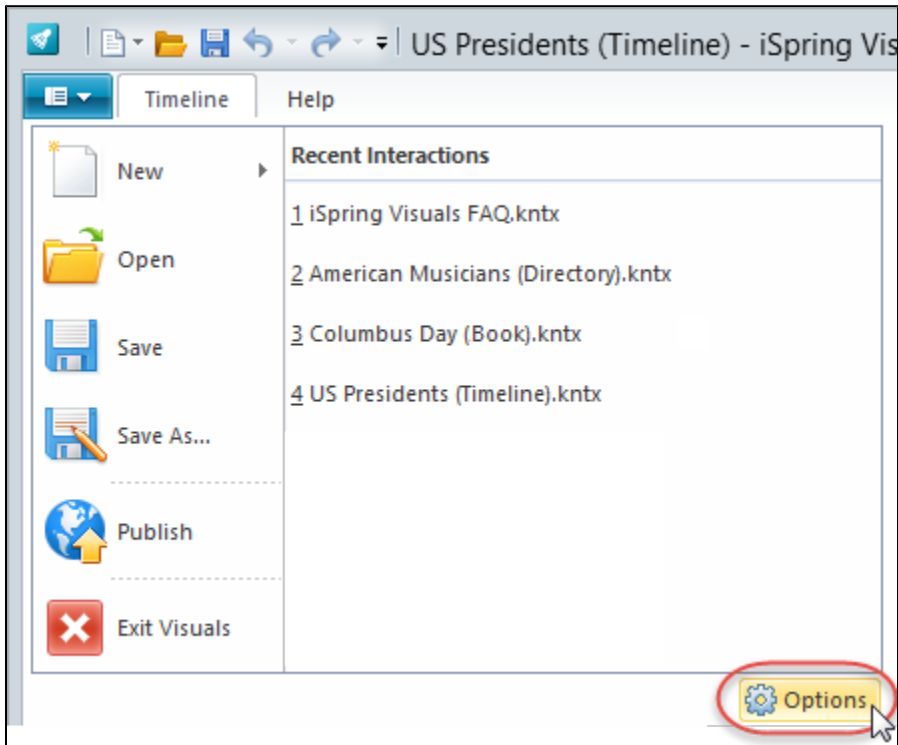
US Presidents (Timeline) - iSpring Vis

Timeline

Help

New

Open

Save

Save As...

Publish

Exit Visuals

Recent Interactions

1 iSpring Visuals FAQ.kntx

2 American Musicians (Directory).kntx

3 Columbus Day (Book).kntx

4 US Presidents (Timeline).kntx

Options